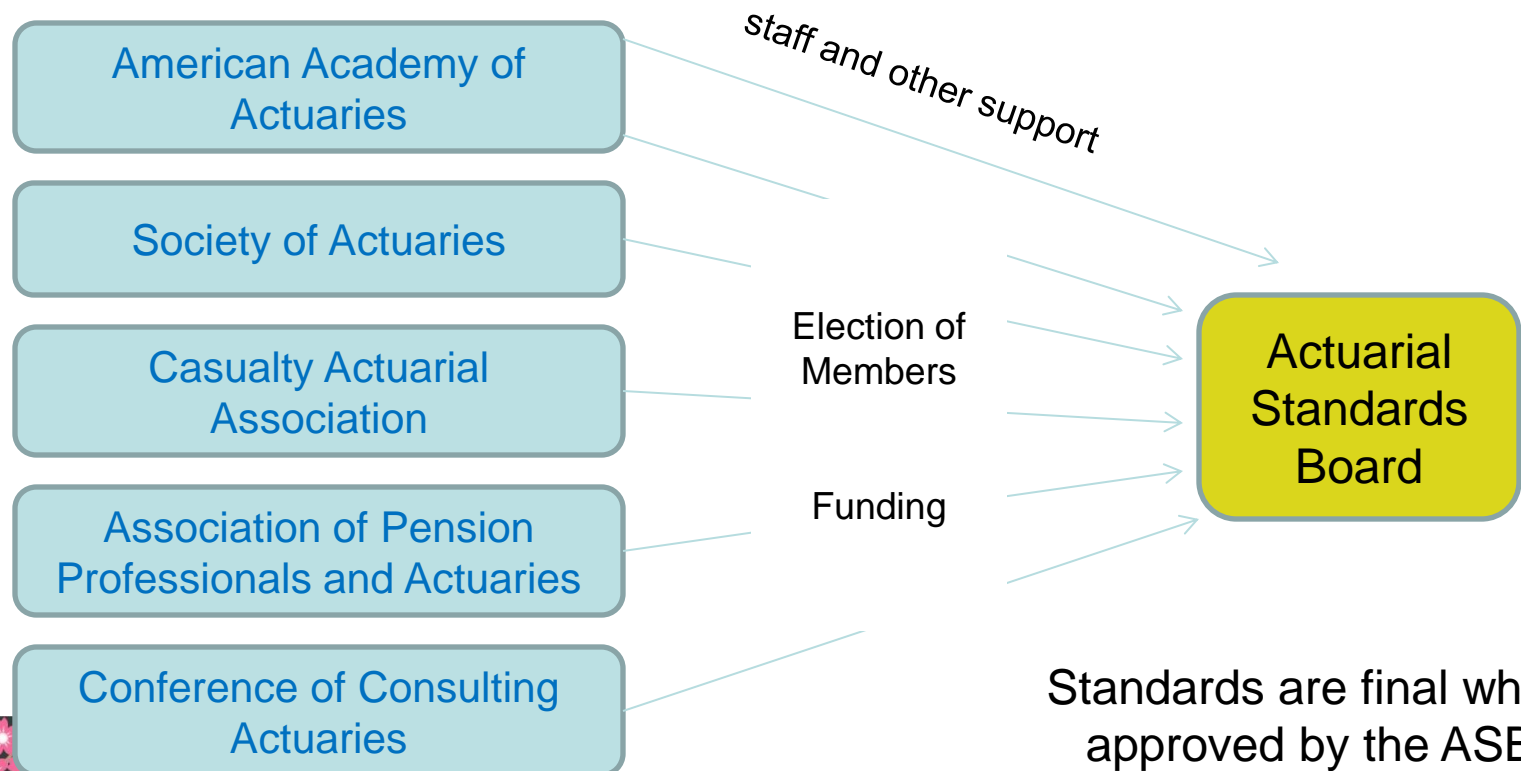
American Academy of Actuaries

staff and other support

Society of Actuaries

Casualty Actuarial Association

Association of Pension Professionals and Actuaries

Conference of Consulting Actuaries

Election of Members

Funding

Actuarial Standards Board

Standards are final wh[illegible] approved by the ASE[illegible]